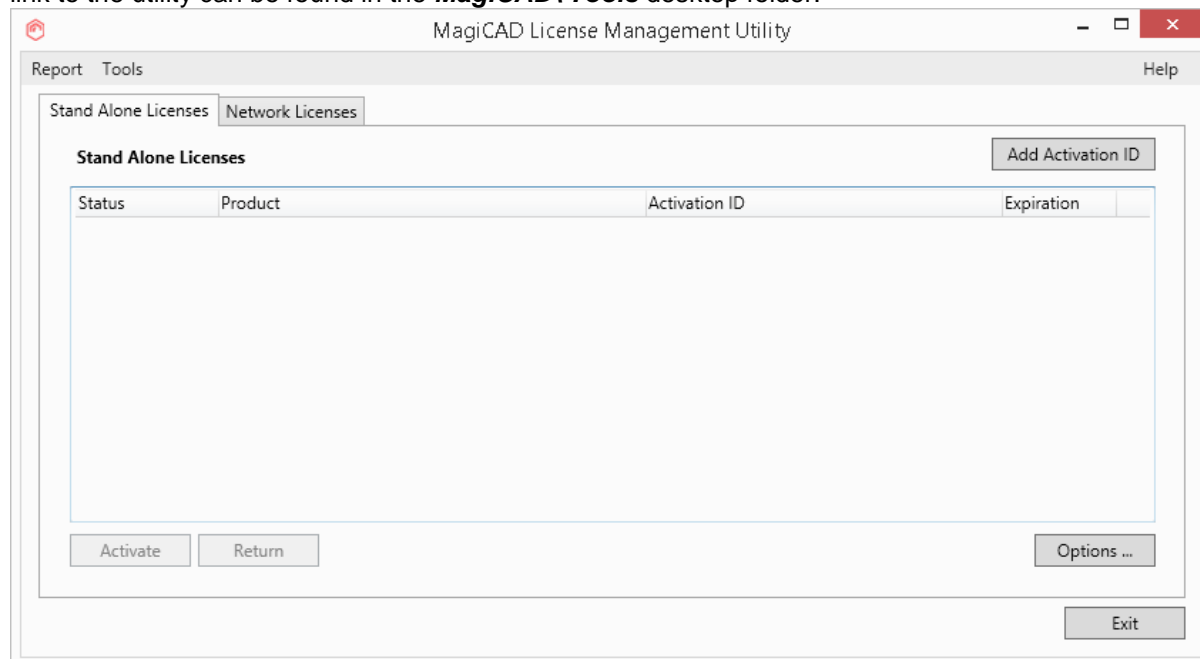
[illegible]

MagiCAD License Management Utility

Report Tools

Help

Stand Alone Licenses | Network Licenses

Stand Alone Licenses

Add Activation ID

| Status | Product | Activation ID | Expiration |
|---|---|---|---|

Activate Return

Options ...

Exit